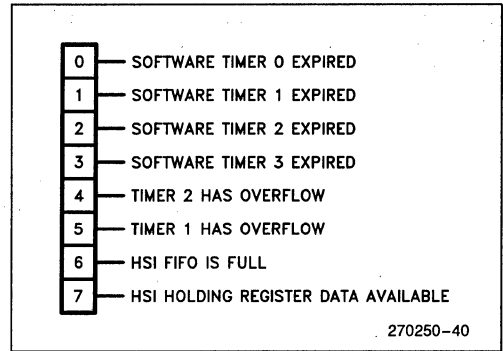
0 SOFTWARE TIMER 0 EXPIRED
1 SOFTWARE TIMER 1 EXPIRED
2 SOFTWARE TIMER 2 EXPIRED
3 SOFTWARE TIMER 3 EXPIRED
4 TIMER 2 HAS OVERFLOW
5 TIMER 1 HAS OVERFLOW
6 HSI FIFO IS FULL
7 HSI HOLDING REGISTER DATA AVAILABLE

270250–40